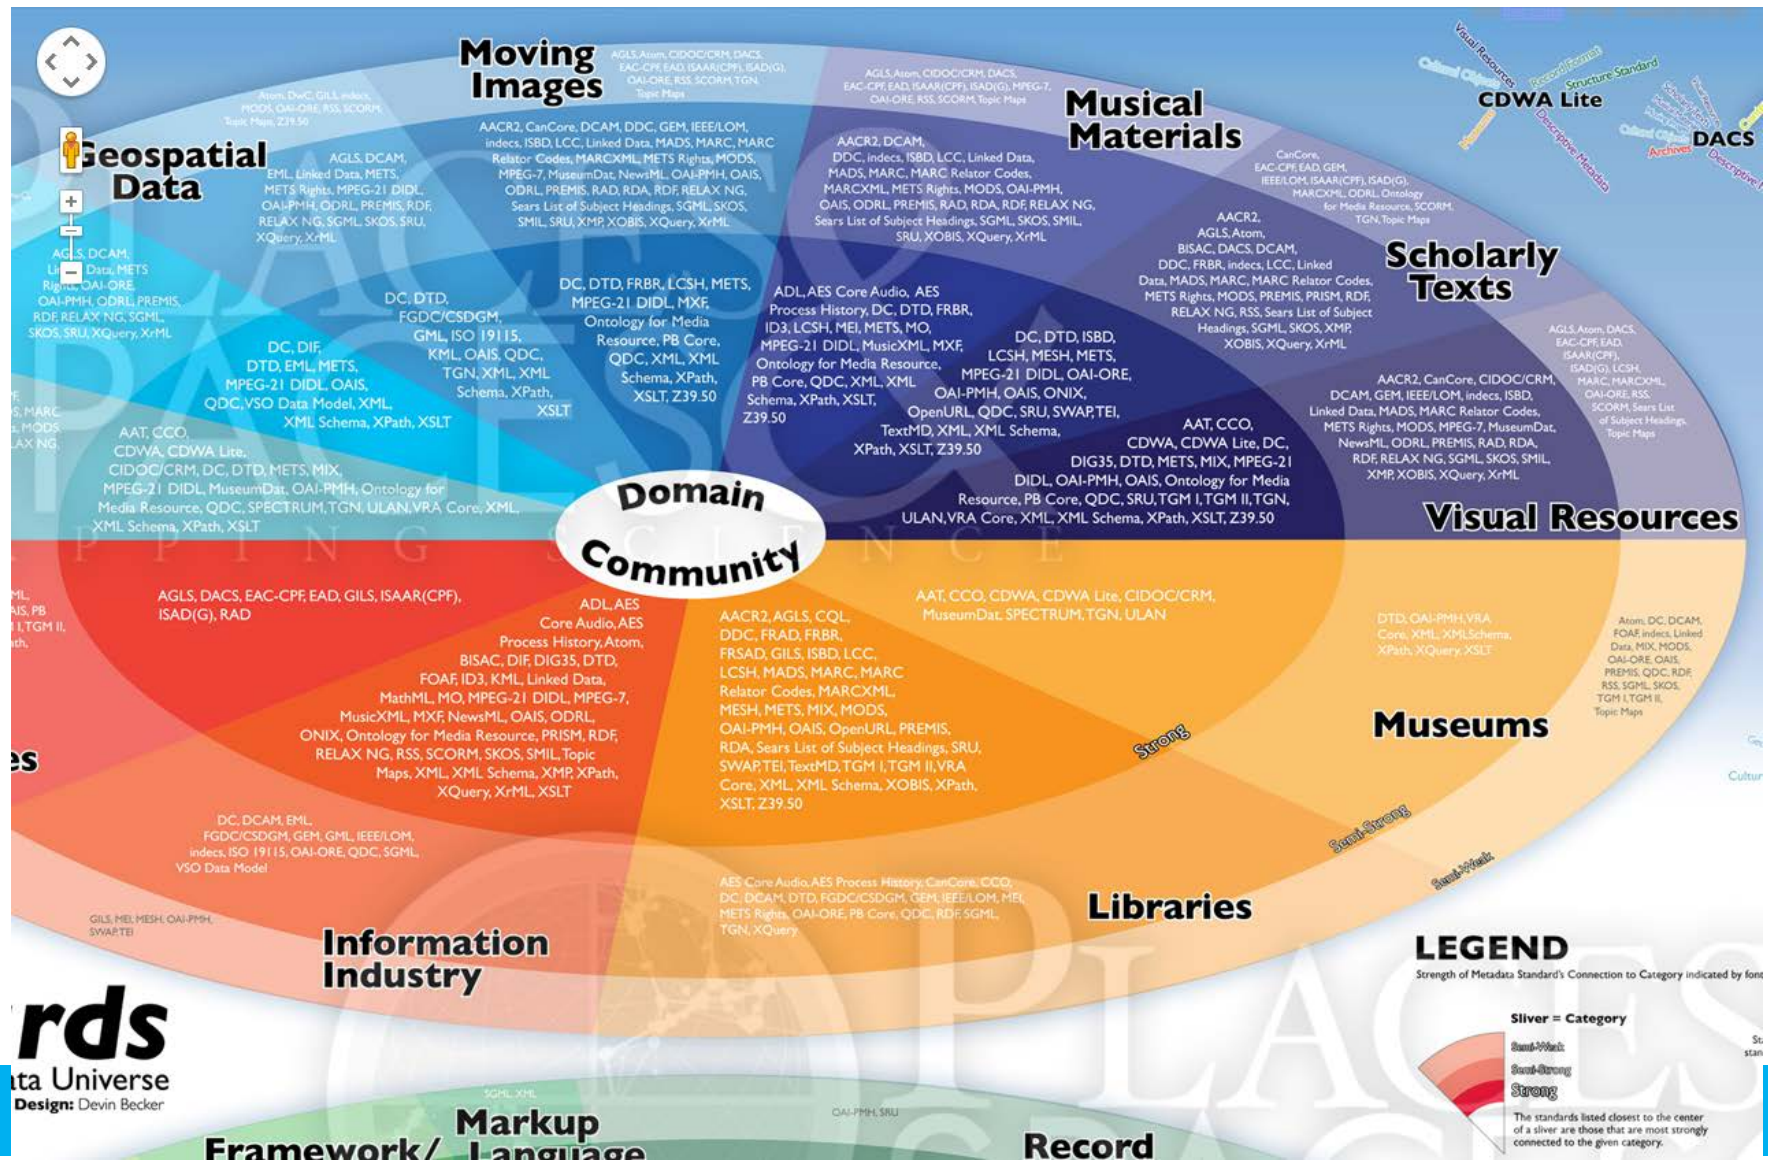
Moving Images

AGLS, Atom, CIDOC/CRM, DACS, EAC-CPF, EAD, ISAAR(CPF), ISAD(G), OAI-ORE, RSS, SCORM, TGN, Topic Maps

AGLS, Atom, CIDOC/CRM, DACS, EAC-CPF, EAD, ISAAR(CPF), ISAD(G), MPEG-7, OAI-ORE, RSS, SCORM, Topic Maps

Musical Materials

CDWA Lite

DACS

Atom, DwC, GILS, indecs, MODS, OAI-ORE, RSS, SCORM, Topic Maps, Z39.50

Geospatial Data

AGLS, DCAM, EML, Linked Data, METS, METS Rights, MPEG-21 DIDL, OAI-PMH, ODRL, PREMIS, RDF, RELAX NG, SGML, SKOS, SRU, XQuery, XrML

AACR2, CanCore, DCAM, DDC, GEM, IEEE/LOM, indecs, ISBD, LCC, Linked Data, MADS, MARC, MARC Relator Codes, MARCXML, METS Rights, MODS, MPEG-7, MuseumDat, NewsML, OAI-PMH, OAIS, ODRL, PREMIS, RAD, RDA, RDF, RELAX NG, Sears List of Subject Headings, SGML, SKOS, SMIL, SRU, XMP, XOBIS, XQuery, XrML

AACR2, DCAM, DDC, indecs, ISBD, LCC, Linked Data, MADS, MARC, MARC Relator Codes, MARCXML, METS Rights, MODS, OAI-PMH, OAIS, ODRL, PREMIS, RAD, RDA, RDF, RELAX NG, Sears List of Subject Headings, SGML, SKOS, SMIL, SRU, XOBIS, XQuery, XrML

CanCore, EAC-CPF, EAD, GEM, IEEE/LOM, ISAAR(CPF), ISAD(G), MARCXML, ODRL, Ontology for Media Resource, SCORM, TGN, Topic Maps

AACR2, AGLS, Atom, BISAC, DACS, DCAM, DDC, FRBR, indecs, LCC, Linked Data, MADS, MARC, MARC Relator Codes, METS Rights, MODS, PREMIS, PRISM, RDF, RELAX NG, Sears List of Subject Headings, SGML, SKOS, XMP, XOBIS, XQuery, XrML

Scholarly Texts

AGLS, DCAM, Linked Data, METS Rights, OAI-ORE, OAI-PMH, ODRL, PREMIS, RDF, RELAX NG, SGML, SKOS, SRU, XQuery, XrML

DC, DTD, FGDC/CSDGM, GML, ISO 19115, KML, OAIS, QDC, TGN, XML, XML Schema, XPath, XSLT

DC, DTD, FRBR, LCSH, METS, MPEG-21 DIDL, MXF, Ontology for Media Resource, PB Core, QDC, XML, XML Schema, XPath, XSLT, Z39.50

ADL, AES Core Audio, AES Process History, DC, DTD, FRBR, ID3, LCSH, MEI, METS, MO, MPEG-21 DIDL, MusicXML, MXF, Ontology for Media Resource, PB Core, QDC, XML, XML Schema, XPath, XSLT, Z39.50

DC, DTD, ISBD, LCSH, MESH, METS, MPEG-21 DIDL, OAI-ORE, OAI-PMH, OAIS, ONIX, OpenURL, QDC, SRU, SWAP, TEI, TextMD, XML, XML Schema, XPath, XSLT, Z39.50

AGLS, Atom, DACS, EAC-CPF, EAD, ISAAR(CPF), ISAD(G), LCSH, MARC, MARCXML, OAI-ORE, RSS, SCORM, Sears List of Subject Headings, Topic Maps

DC, DIF, DTD, EML, METS, MPEG-21 DIDL, OAIS, QDC, VSO Data Model, XML, XML Schema, XPath, XSLT

AACR2, CanCore, CIDOC/CRM, DCAM, GEM, IEEE/LOM, indecs, ISBD, Linked Data, MADS, MARC Relator Codes, METS Rights, MODS, MPEG-7, MuseumDat, NewsML, ODRL, PREMIS, RAD, RDA, RDF, RELAX NG, SGML, SKOS, SMIL, XMP, XOBIS, XQuery, XrML

AAT, CCO, CDWA, CDWA Lite, DC, DIG35, DTD, METS, MIX, MPEG-21 DIDL, OAI-PMH, OAIS, Ontology for Media Resource, PB Core, QDC, SRU, TGM I, TGM II, TGN, ULAN, VRA Core, XML, XML Schema, XPath, XSLT, Z39.50

AAT, CCO, CDWA, CDWA Lite, CIDOC/CRM, DC, DTD, METS, MIX, MPEG-21 DIDL, MuseumDat, OAI-PMH, Ontology for Media Resource, QDC, SPECTRUM, TGN, ULAN, VRA Core, XML, XML Schema, XPath, XSLT

Visual Resources

Domain

Community

AGLS, DACS, EAC-CPF, EAD, GILS, ISAAR(CPF), ISAD(G), RAD

ADL, AES Core Audio, AES Process History, Atom, BISAC, DIF, DIG35, DTD, FOAF, ID3, KML, Linked Data, MathML, MO, MPEG-21 DIDL, MPEG-7, MusicXML, MXF, NewsML, OAIS, ODRL, ONIX, Ontology for Media Resource, PRISM, RDF, RELAX NG, RSS, SCORM, SKOS, SMIL, Topic Maps, XML, XML Schema, XMP, XPath, XQuery, XrML, XSLT

AACR2, AGLS, CQL, DDC, FRAD, FRBR, FRSAD, GILS, ISBD, LCC, LCSH, MADS, MARC, MARC Relator Codes, MARCXML, MESH, METS, MIX, MODS, OAI-PMH, OAIS, OpenURL, PREMIS, RDA, Sears List of Subject Headings, SRU, SWAP, TEI, TextMD, TGM I, TGM II, VRA Core, XML, XML Schema, XOBIS, XPath, XSLT, Z39.50

AAT, CCO, CDWA, CDWA Lite, CIDOC/CRM, MuseumDat, SPECTRUM, TGN, ULAN

DTD, OAI-PMH, VRA Core, XML, XML Schema, XPath, XQuery, XSLT

Atom, DC, DCAM, FOAF, indecs, Linked Data, MIX, MODS, OAI-ORE, OAIS, PREMIS, QDC, RDF, RSS, SGML, SKOS, TGM I, TGM II, Topic Maps

Museums

Strong

Semi-Strong

Semi-Weak

DC, DCAM, EML, FGDC/CSDGM, GEM, GML, IEEE/LOM, indecs, ISO 19115, OAI-ORE, QDC, SGML, VSO Data Model

AES Core Audio, AES Process History, CanCore, CCO, DC, DCAM, DTD, FGDC/CSDGM, GEM, IEEE/LOM, MEI, METS Rights, OAI-ORE, PB Core, QDC, RDF, SGML, TGN, XQuery

Libraries

GILS, MEI, MESH, OAI-PMH, SWAP, TEI

Information Industry

LEGEND
Strength of Metadata Standard's Connection to Category indicated by font

Sliver = Category

Semi-Weak
Semi-Strong
Strong

The standards listed closest to the center of a sliver are those that are most strongly connected to the given category.

rds
ata Universe
Design: Devin Becker

SGML, XML

Markup Language

Framework/

OAI-PMH, SRU

Record